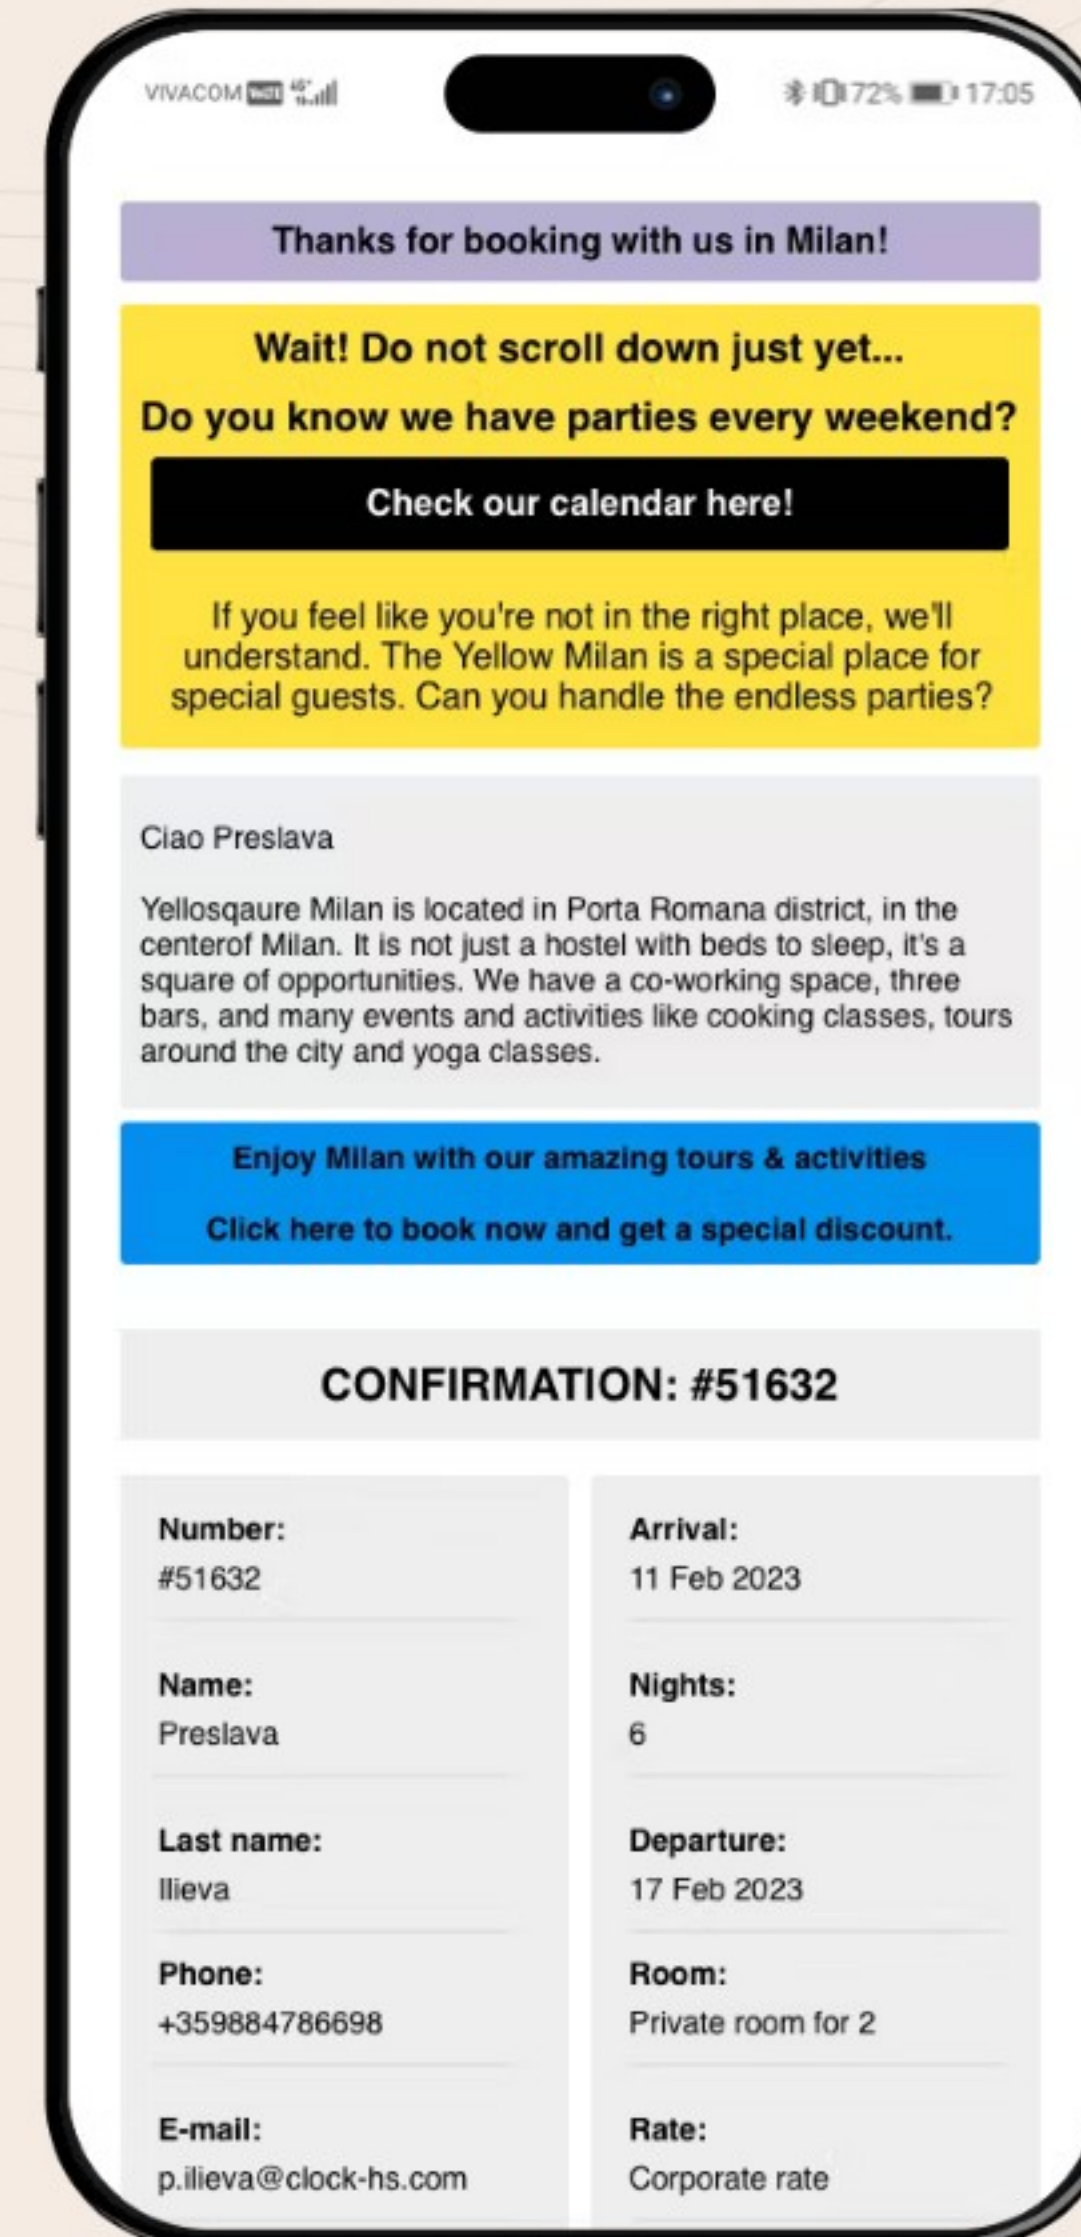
VIVACOM 4G

72% 17:05

Thanks for booking with us in Milan!

Wait! Do not scroll down just yet...

Do you know we have parties every weekend?

Check our calendar here!

If you feel like you're not in the right place, we'll understand. The Yellow Milan is a special place for special guests. Can you handle the endless parties?

Ciao Preslava

Yellosqaure Milan is located in Porta Romana district, in the centerof Milan. It is not just a hostel with beds to sleep, it's a square of opportunities. We have a co-working space, three bars, and many events and activities like cooking classes, tours around the city and yoga classes.

Enjoy Milan with our amazing tours & activities

Click here to book now and get a special discount.

CONFIRMATION: #51632

Number:
#51632

Name:
Preslava

Last name:
Ilieva

Phone:
+359884786698

E-mail:
p.ilieva@clock-hs.com

Arrival:
11 Feb 2023

Nights:
6

Departure:
17 Feb 2023

Room:
Private room for 2

Rate:
Corporate rate